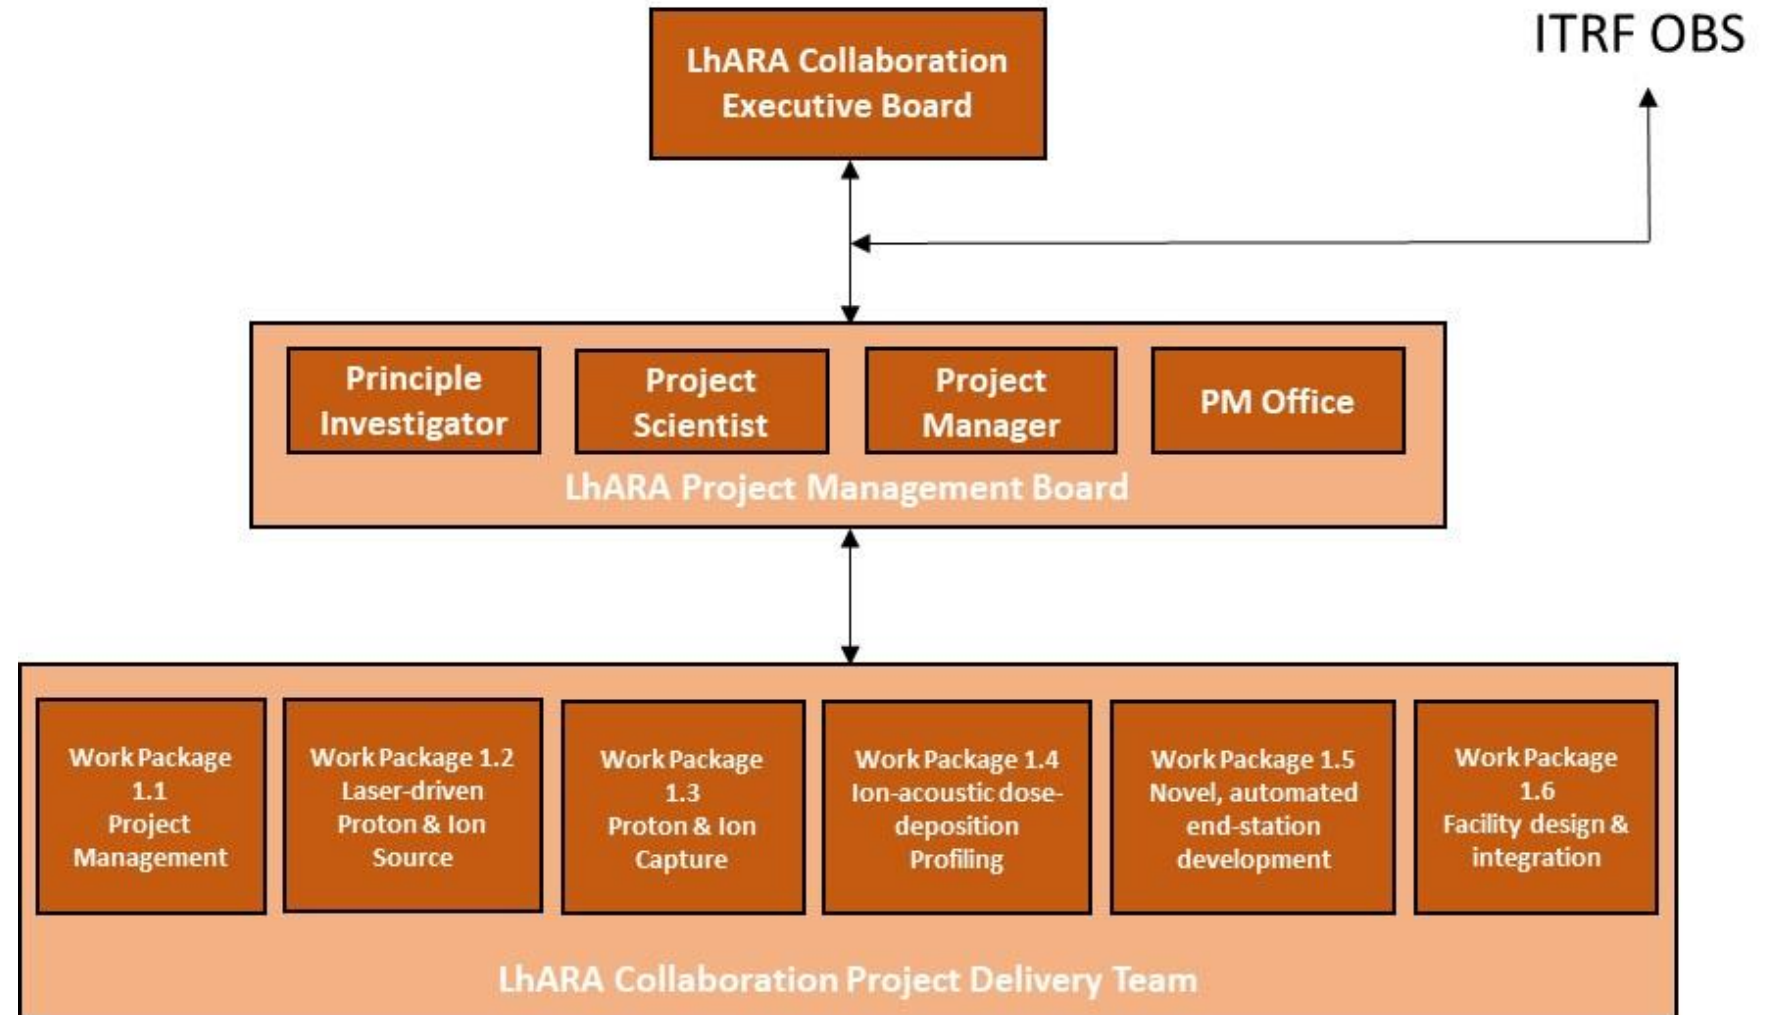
LhARA Collaboration Executive Board

ITRF OBS

Principle Investigator

Project Scientist

Project Manager

PM Office

LhARA Project Management Board

Work Package 1.1 Project Management

Work Package 1.2 Laser-driven Proton & Ion Source

Work Package 1.3 Proton & Ion Capture

Work Package 1.4 Ion-acoustic dose-deposition Profiling

Work Package 1.5 Novel, automated end-station development

Work Package 1.6 Facility design & integration

LhARA Collaboration Project Delivery Team